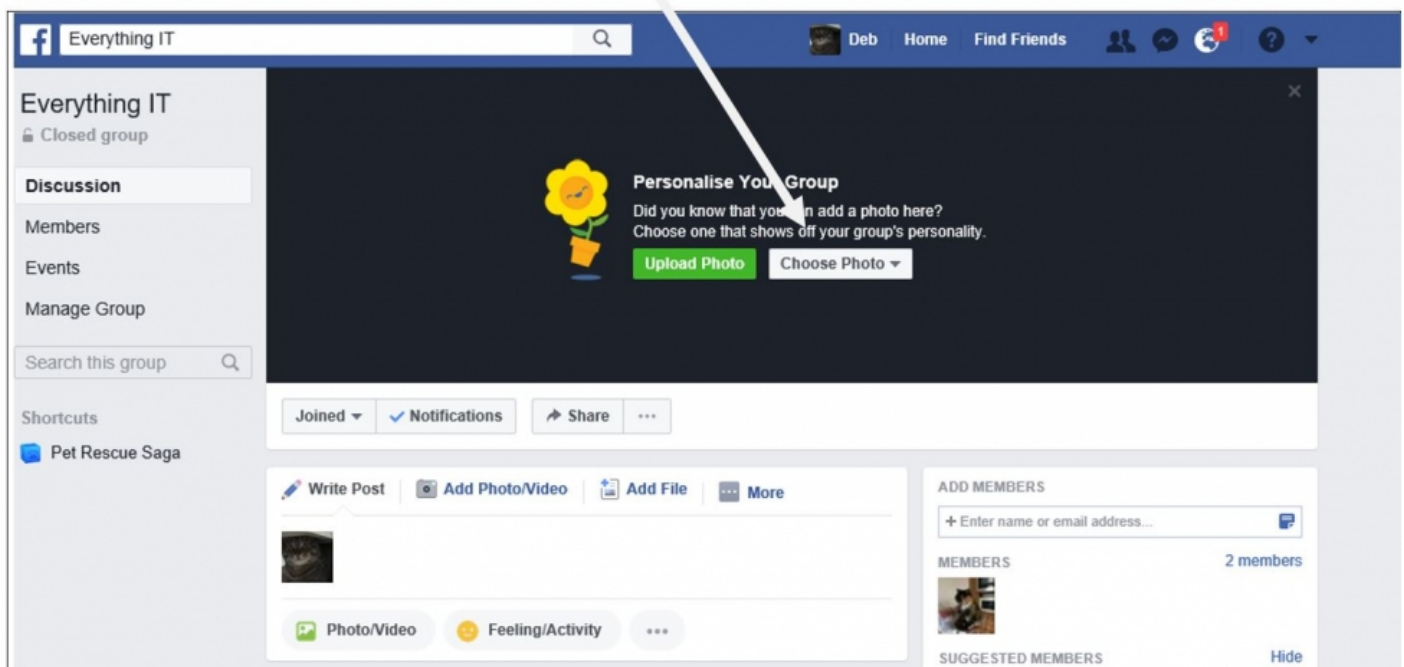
Everything IT

Deb Home Find Friends

1

Everything IT
Closed group

Discussion
Members
Events
Manage Group

Search this group

Shortcuts
Pet Rescue Saga

×

Personalise You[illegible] Group
Did you know that you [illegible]n add a photo here?
Choose one that shows off your group's personality.

Upload Photo Choose Photo

Joined Notifications Share ···

Write Post Add Photo/Video Add File More

Photo/Video Feeling/Activity ···

ADD MEMBERS
+ Enter name or email address...

MEMBERS 2 members

SUGGESTED MEMBERS Hide